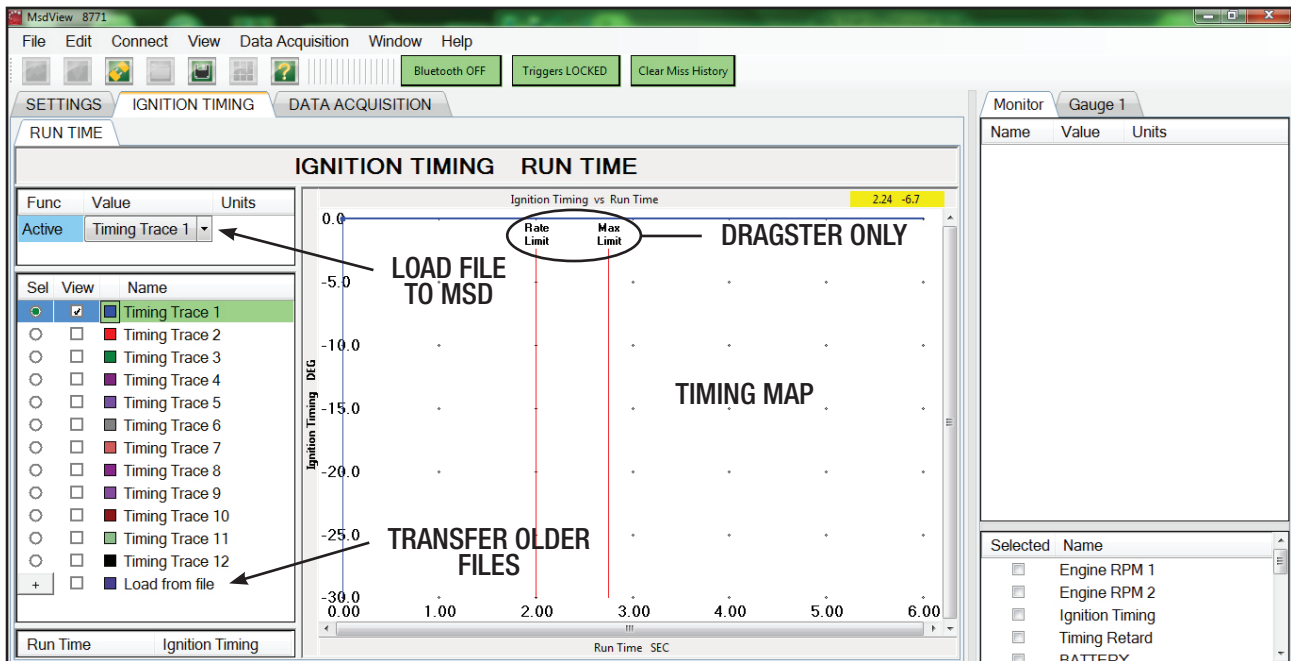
MsdView 8771

File Edit Connect View Data Acquisition Window Help

Bluetooth OFF Triggers LOCKED Clear Miss History

SETTINGS IGNITION TIMING DATA ACQUISITION

RUN TIME

IGNITION TIMING RUN TIME

| Func | Value | Units |
|---|---|---|
| Active | Timing Trace 1 | |

| Sel | View | Name |
|---|---|---|
| | ✓ | Timing Trace 1 |
| | | Timing Trace 2 |
| | | Timing Trace 3 |
| | | Timing Trace 4 |
| | | Timing Trace 5 |
| | | Timing Trace 6 |
| | | Timing Trace 7 |
| | | Timing Trace 8 |
| | | Timing Trace 9 |
| | | Timing Trace 10 |
| | | Timing Trace 11 |
| | | Timing Trace 12 |
| + | | Load from file |

Run Time Ignition Timing

Ignition Timing vs Run Time 2.24 -6.7

Rate Limit Max Limit

DRAGSTER ONLY

LOAD FILE TO MSD

TIMING MAP

TRANSFER OLDER FILES

Ignition Timing DEG

0.0 -5.0 -10.0 -15.0 -20.0 -25.0 -30.0

0.00 1.00 2.00 3.00 4.00 5.00 6.00

Run Time SEC

Monitor Gauge 1

| Name | Value | Units |
|---|---|---|

| Selected | Name |
|---|---|
| | Engine RPM 1 |
| | Engine RPM 2 |
| | Ignition Timing |
| | Timing Retard |
| | BATTERY |